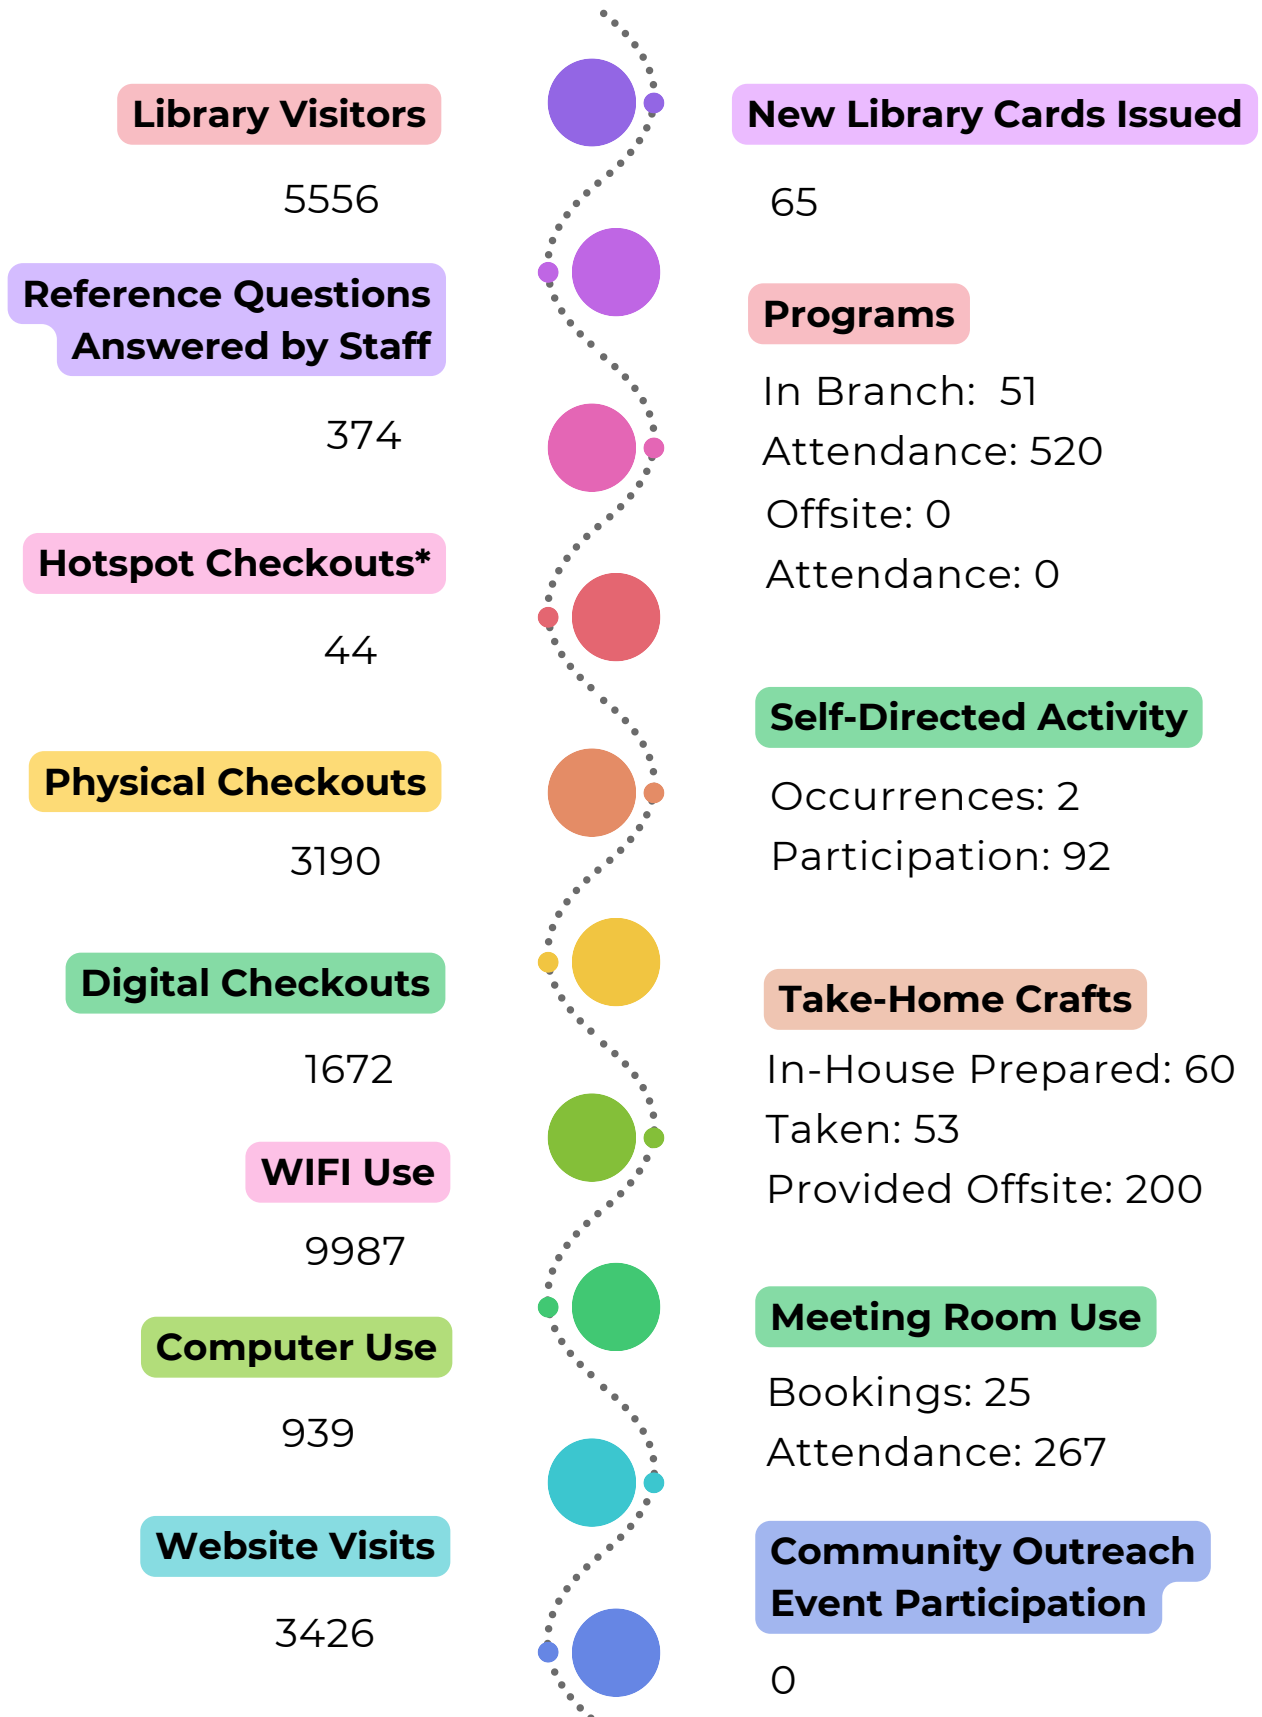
Library Visitors

5556

Reference Questions Answered by Staff

374

Hotspot Checkouts*

44

Physical Checkouts

3190

Digital Checkouts

1672

WIFI Use

9987

Computer Use

939

Website Visits

3426

New Library Cards Issued

65

Programs

In Branch: 51
Attendance: 520
Offsite: 0
Attendance: 0

Self-Directed Activity

Occurrences: 2
Participation: 92

Take-Home Crafts

In-House Prepared: 60
Taken: 53
Provided Offsite: 200

Meeting Room Use

Bookings: 25
Attendance: 267

Community Outreach Event Participation

0